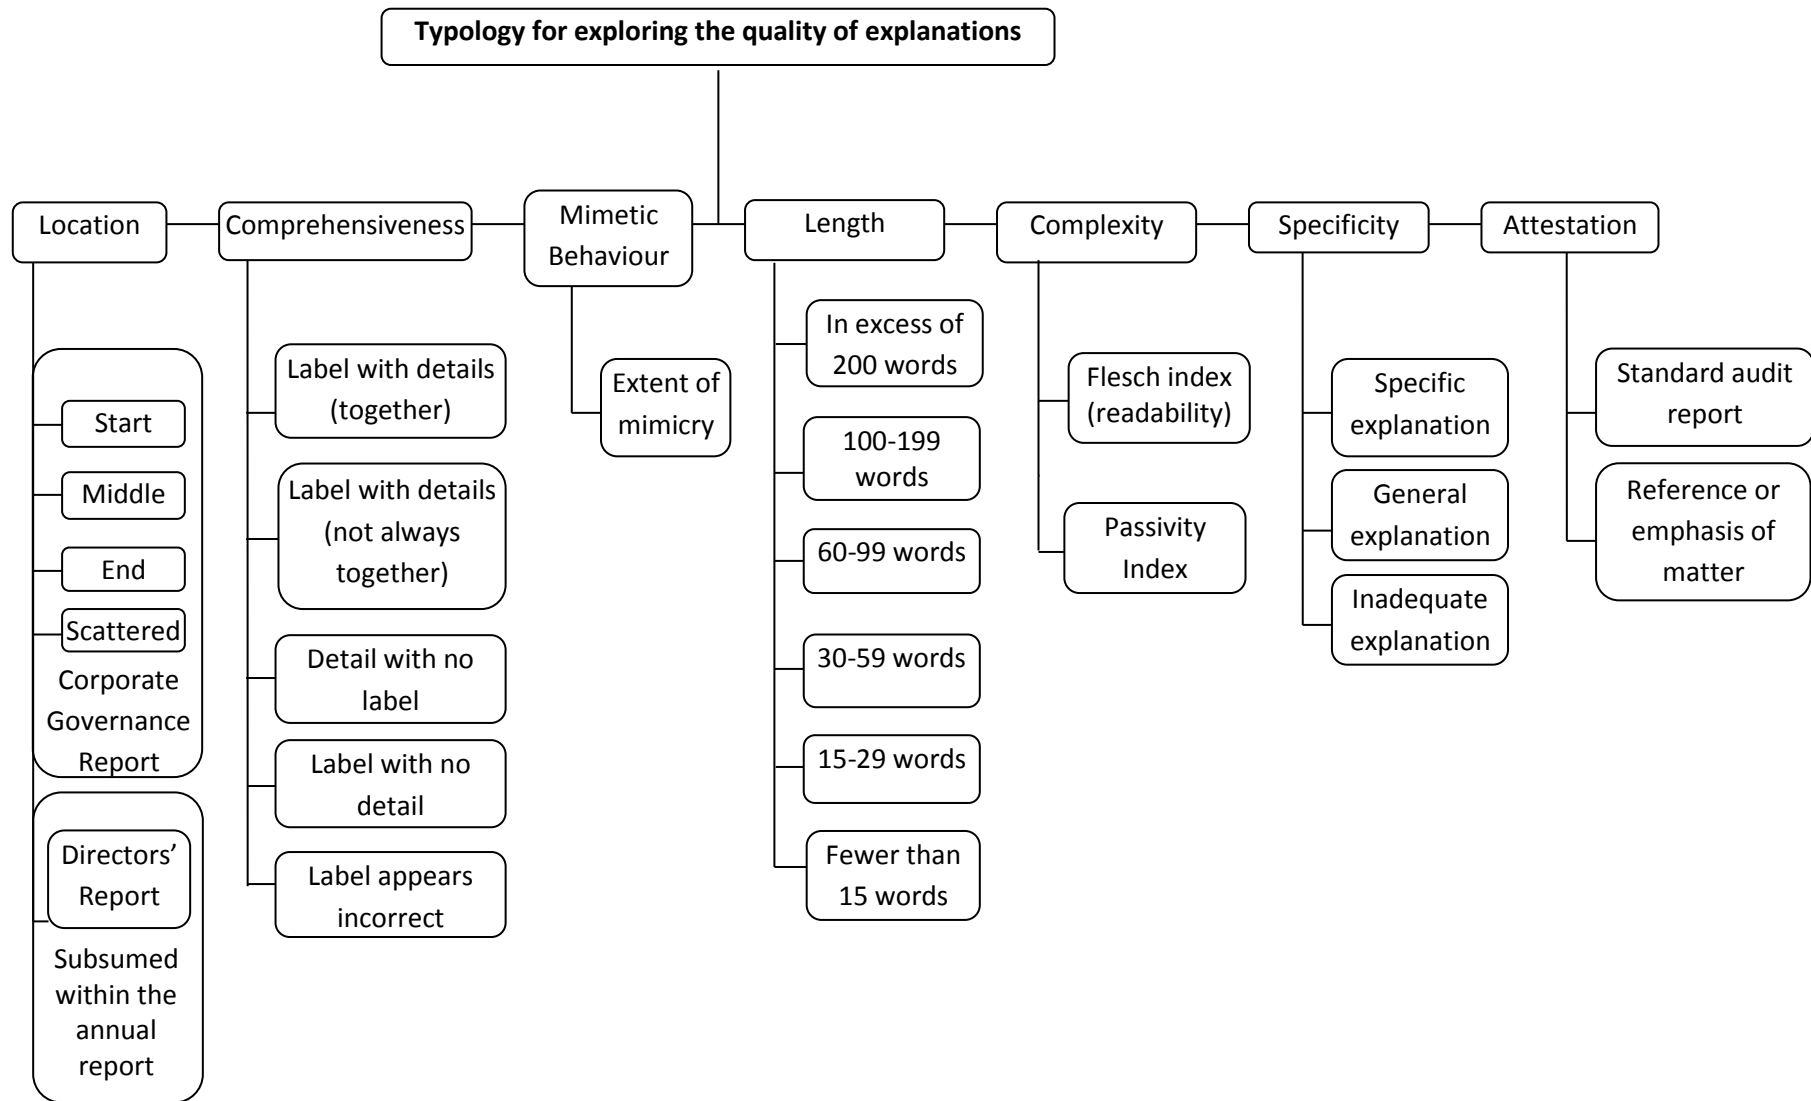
Typology for exploring the quality of explanations

Location

Start

Middle

End

Scattered

Corporate Governance Report

Directors' Report

Subsumed within the annual report

Comprehensiveness

Label with details (together)

Label with details (not always together)

Detail with no label

Label with no detail

Label appears incorrect

Mimetic Behaviour

Extent of mimicry

Length

In excess of 200 words

100-199 words

60-99 words

30-59 words

15-29 words

Fewer than 15 words

Complexity

Flesch index (readability)

Passivity Index

Specificity

Specific explanation

General explanation

Inadequate explanation

Attestation

Standard audit report

Reference or emphasis of matter